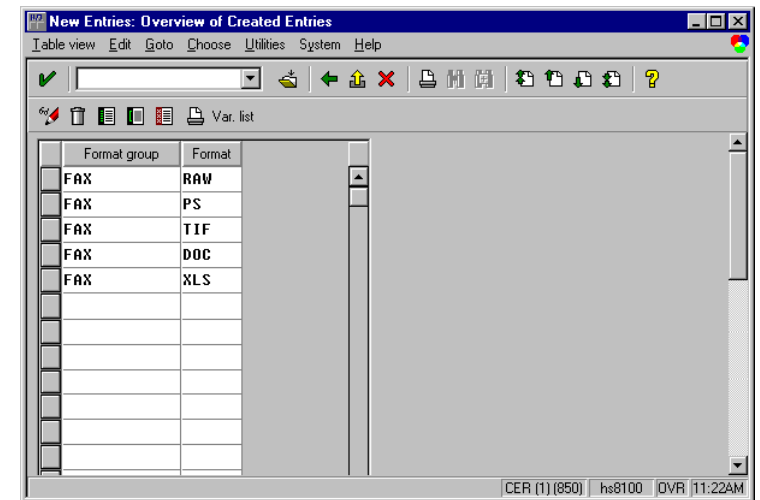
New Entries: Overview of Created Entries

Table view Edit Goto Choose Utilities System Help

Var. list

| Format group | Format |
|---|---|
| FAX | RAW |
| FAX | PS |
| FAX | TIF |
| FAX | DOC |
| FAX | XLS |

CER (1) (850) hs8100 OVR 11:22AM